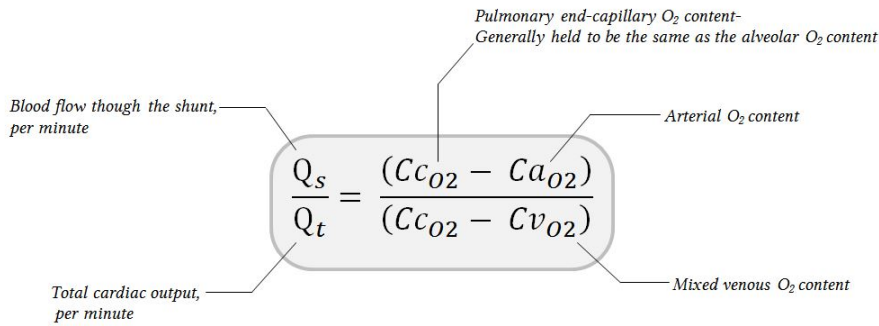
Pulmonary end-capillary $O_2$ content-
Generally held to be the same as the alveolar $O_2$ content

Blood flow though the shunt, per minute

Arterial $O_2$ content

$\frac{Q_s}{Q_t} = \frac{(Cc_{O2} - Ca_{O2})}{(Cc_{O2} - Cv_{O2})}$

Total cardiac output, per minute

Mixed venous $O_2$ content